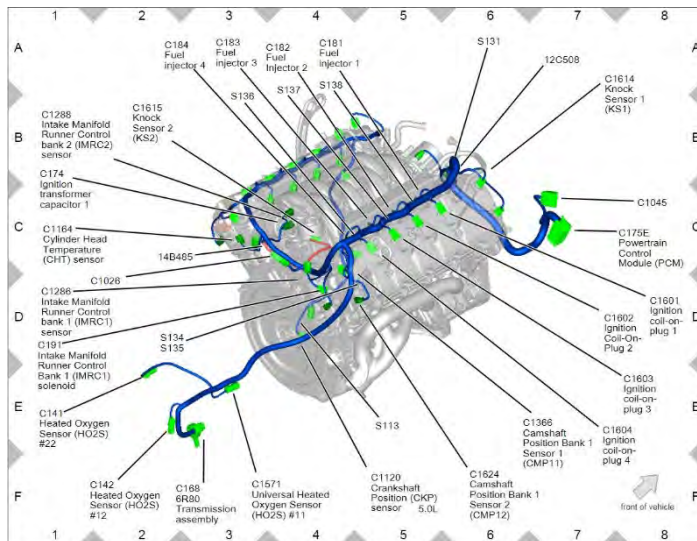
1 2 3 4 5 6 7 8

A B C D E F

C184 Fuel injector 4

C183 Fuel injector 3

C182 Fuel Injector 2

C181 Fuel injector 1

S131

12C508

C1614 Knock Sensor 1 (KS1)

C1288 Intake Manifold Runner Control bank 2 (IMRC2) sensor

C1615 Knock Sensor 2 (KS2)

S136

S137

S138

C174 Ignition transformer capacitor 1

C1045

C175E Powertrain Control Module (PCM)

C1164 Cylinder Head Temperature (CHT) sensor

14B485

C1026

C1286 Intake Manifold Runner Control Bank 1 (IMRC1) sensor

C1601 Ignition coil-on-plug 1

C1602 Ignition Coil-On-Plug 2

S134

S135

C191 Intake Manifold Runner Control (IMRC1) solenoid

C1603 Ignition coil-on-plug 3

C141 Heated Oxygen Sensor (HO2S) #22

S113

C1366 Camshaft Position Bank 1 Sensor 1 (CMP11)

C1604 Ignition coil-on-plug 4

C142 Heated Oxygen Sensor (HO2S) #12

C168 6R80 Transmission assembly

C1571 Universal Heated Oxygen Sensor (HO2S) #11

C1120 Crankshaft Position (CKP) sensor

5.0L

C1624 Camshaft Position Bank 1 Sensor 2 (CMP12)

front of vehicle